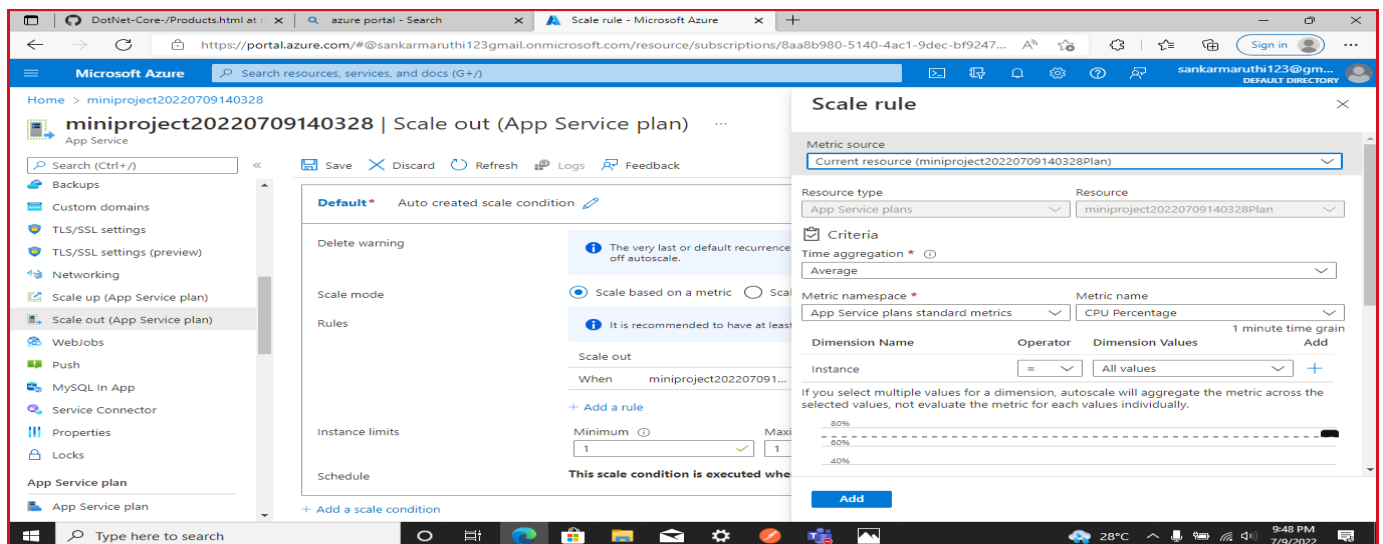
DotNet-Core-/Products.html at r ×
azure portal - Search ×
Scale rule - Microsoft Azure ×
+

https://portal.azure.com/#@sankarmaruthi123gmail.onmicrosoft.com/resource/subscriptions/8aa8b980-5140-4ac1-9dec-bf9247...

Sign in

Microsoft Azure
Search resources, services, and docs (G+/)
sankarmaruthi123@gm...
DEFAULT DIRECTORY

Home > miniproject20220709140328

miniproject20220709140328 | Scale out (App Service plan) ...
App Service

Search (Ctrl+/)
Backups
Custom domains
TLS/SSL settings
TLS/SSL settings (preview)
Networking
Scale up (App Service plan)
Scale out (App Service plan)
WebJobs
Push
MySQL In App
Service Connector
Properties
Locks
App Service plan
App Service plan

Save Discard Refresh Logs Feedback

Default* Auto created scale condition

Delete warning
The very last or default recurrence off autoscale.

Scale mode
Scale based on a metric Scal

Rules
It is recommended to have at leas

Scale out
When miniproject202207091...
+ Add a rule

Instance limits
Minimum
1
Maxi

Schedule
This scale condition is executed whe

+ Add a scale condition

Scale rule

Metric source
Current resource (miniproject20220709140328Plan)

Resource type
App Service plans
Resource
miniproject20220709140328Plan

Criteria
Time aggregation *
Average

Metric namespace *
App Service plans standard metrics
Metric name
CPU Percentage
1 minute time grain

| Dimension Name | Operator | Dimension Values | Add |
|---|---|---|---|
| Instance | = | All values | + |

If you select multiple values for a dimension, autoscale will aggregate the metric across the selected values, not evaluate the metric for each values individually.

80%
60%
40%

Add

Type here to search
28°C
9:48 PM
7/9/2022